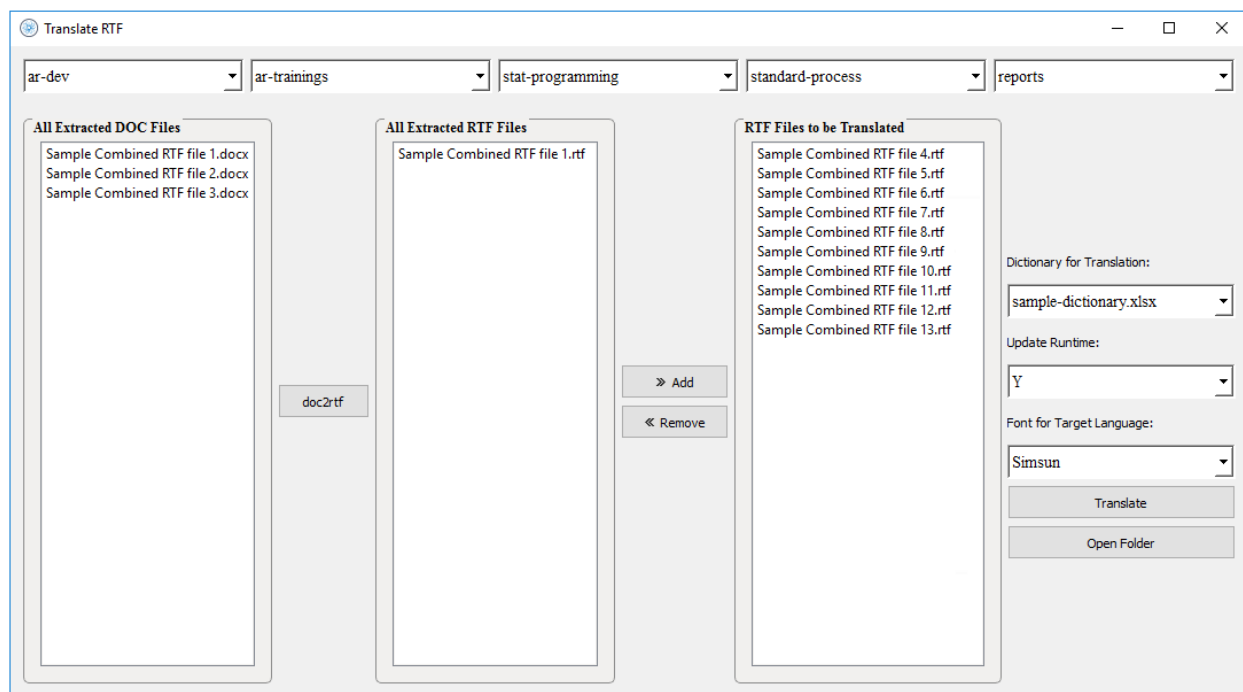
Translate RTF

ar-dev
ar-trainings
stat-programming
standard-process
reports

All Extracted DOC Files
Sample Combined RTF file 1.docx
Sample Combined RTF file 2.docx
Sample Combined RTF file 3.docx

doc2rtf

All Extracted RTF Files
Sample Combined RTF file 1.rtf

» Add
« Remove

RTF Files to be Translated
Sample Combined RTF file 4.rtf
Sample Combined RTF file 5.rtf
Sample Combined RTF file 6.rtf
Sample Combined RTF file 7.rtf
Sample Combined RTF file 8.rtf
Sample Combined RTF file 9.rtf
Sample Combined RTF file 10.rtf
Sample Combined RTF file 11.rtf
Sample Combined RTF file 12.rtf
Sample Combined RTF file 13.rtf

Dictionary for Translation:
sample-dictionary.xlsx
Update Runtime:
Y
Font for Target Language:
Simsun
Translate
Open Folder